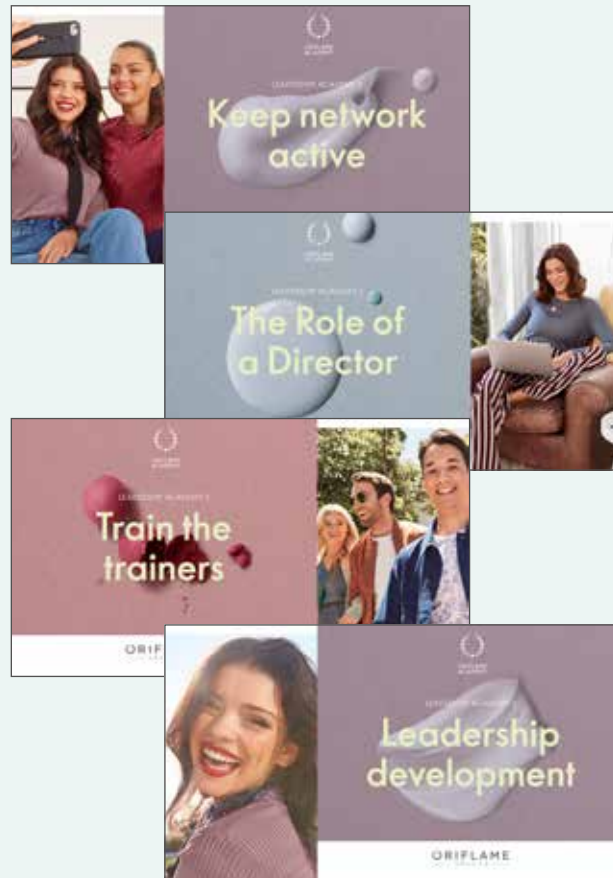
ORIFLAME ACADEMY

LEADERSHIP ACADEMY

Keep network active

ORIFLAME ACADEMY

LEADERSHIP ACADEMY 2

The Role of a Director

ORIFLAME ACADEMY

LEADERSHIP ACADEMY 3

Train the trainers

ORIFLAME

ORIFLAME ACADEMY

LEADERSHIP ACADEMY

Leadership development

ORIFLAME